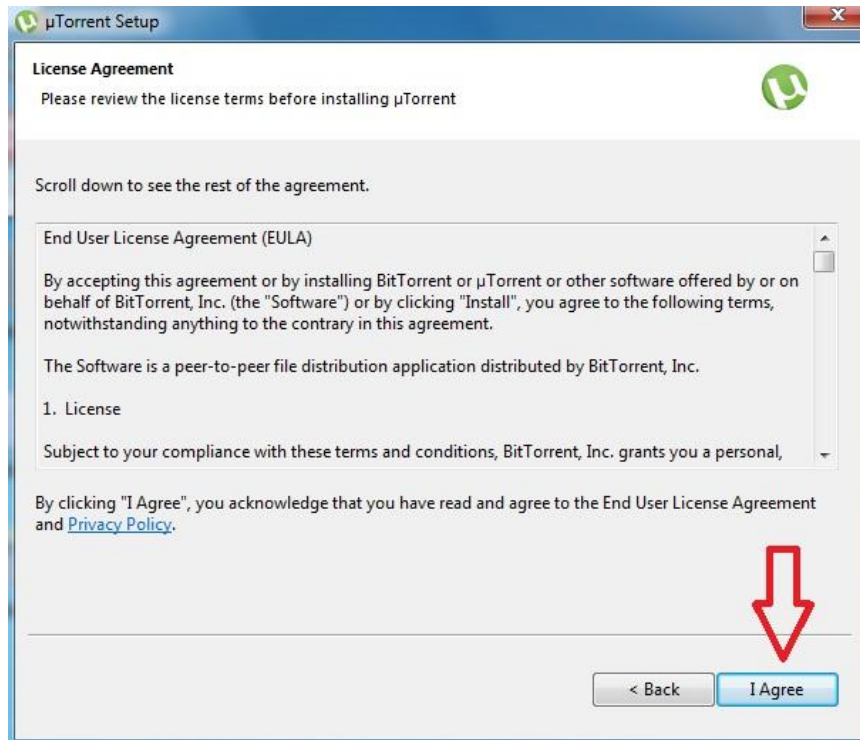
µTorrent Setup

License Agreement

Please review the license terms before installing µTorrent

Scroll down to see the rest of the agreement.

End User License Agreement (EULA)

By accepting this agreement or by installing BitTorrent or µTorrent or other software offered by or on behalf of BitTorrent, Inc. (the "Software") or by clicking "Install", you agree to the following terms, notwithstanding anything to the contrary in this agreement.

The Software is a peer-to-peer file distribution application distributed by BitTorrent, Inc.

1. License

Subject to your compliance with these terms and conditions, BitTorrent, Inc. grants you a personal,

By clicking "I Agree", you acknowledge that you have read and agree to the End User License Agreement and Privacy Policy.

< Back

I Agree